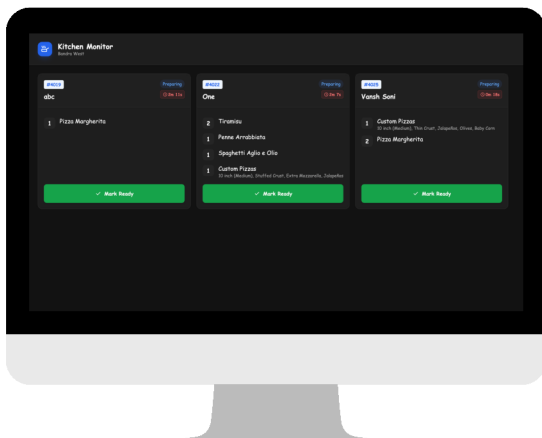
Kitchen Monitor
Bandra West

#4029
Preparing
abc
0m 11s

1 Pizza Margherita

✓ Mark Ready

#4022
Preparing
One
0m 7s

2 Tiramisu
1 Penne Arrabbiata
1 Spaghetti Aglio e Olio
1 Custom Pizzas
10 inch (Medium), Stuffed Crust, Extra Mozzarella, Jalapeño

✓ Mark Ready

#4025
Preparing
Vansh Soni
0m 16s

1 Custom Pizzas
10 inch (Medium), Thin Crust, Jalapeños, Olives, Baby Corn
2 Pizza Margherita

✓ Mark Ready